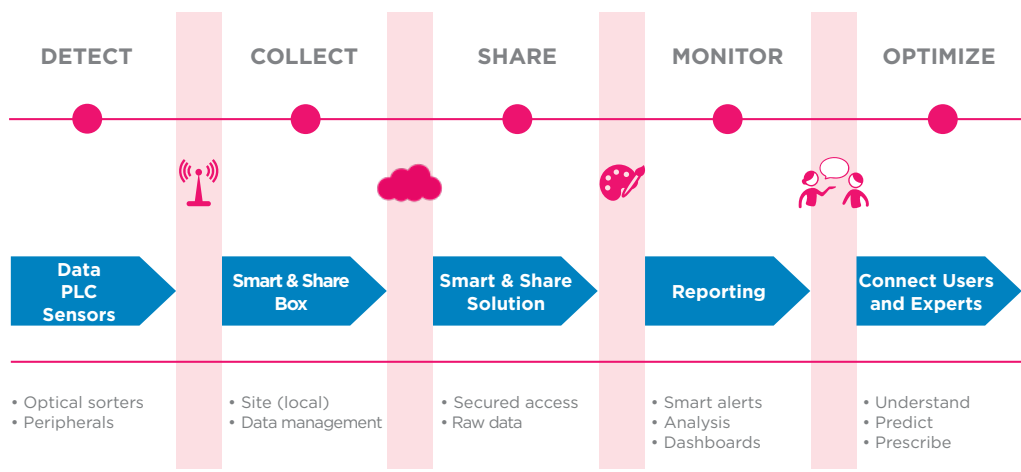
DETECT

COLLECT

SHARE

MONITOR

OPTIMIZE

Data PLC Sensors

Smart & Share Box

Smart & Share Solution

Reporting

Connect Users and Experts

• Optical sorters
• Peripherals

• Site (local)
• Data management

• Secured access
• Raw data

• Smart alerts
• Analysis
• Dashboards

• Understand
• Predict
• Prescribe